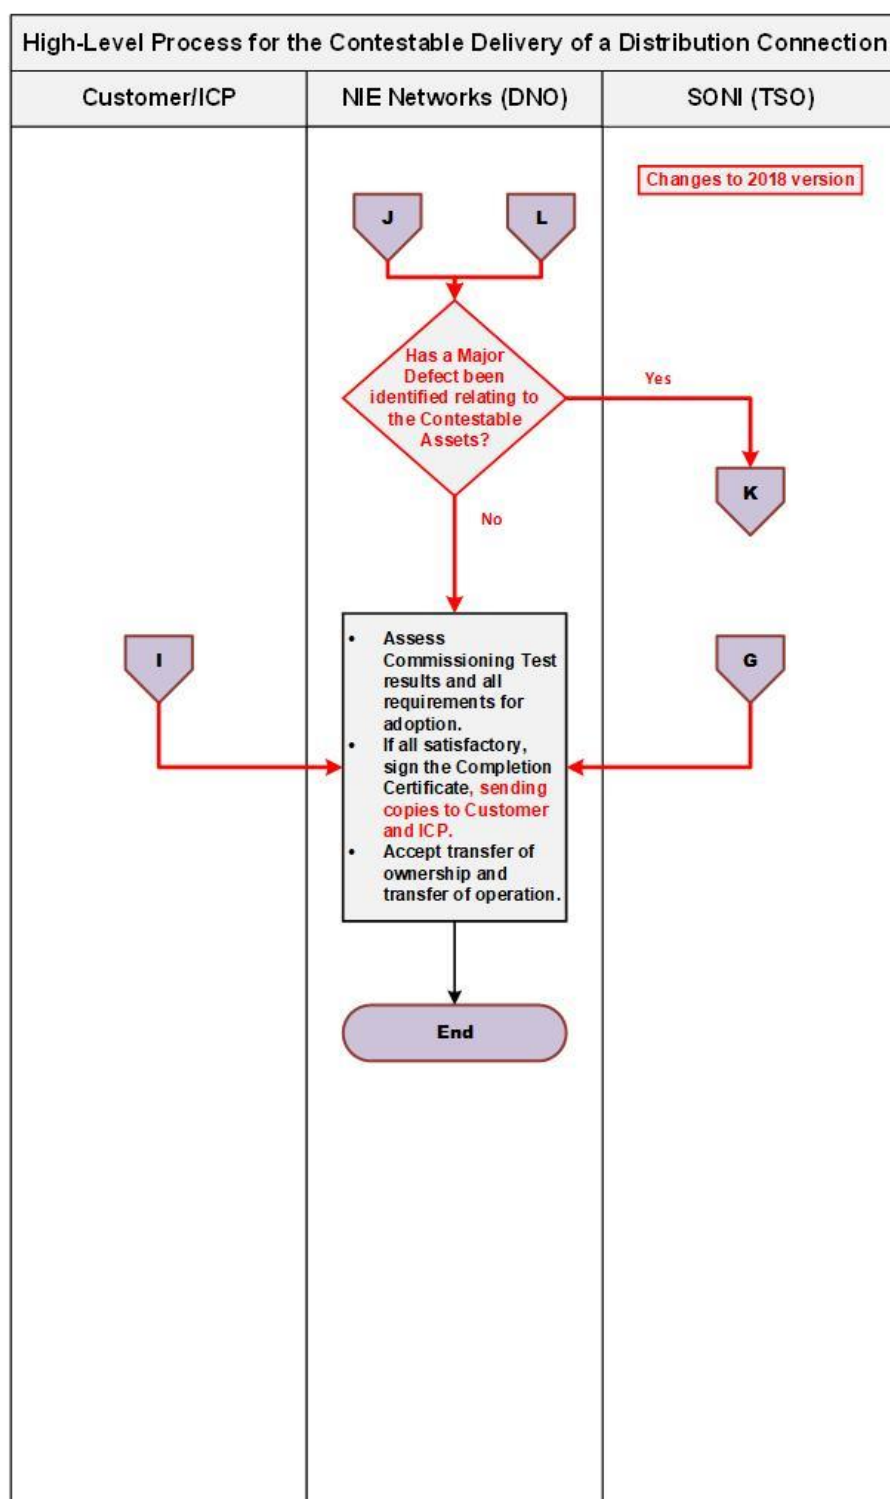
High-Level Process for the Contestable Delivery of a Distribution Connection

| Customer/ICP | NIE Networks (DNO) | SONI (TSO) |
|---|---|---|

Changes to 2018 version

J

L

Has a Major Defect been identified relating to the Contestable Assets?

Yes

K

No

I

- Assess Commissioning Test results and all requirements for adoption.
- If all satisfactory, sign the Completion Certificate, sending copies to Customer and ICP.
- Accept transfer of ownership and transfer of operation.

G

End